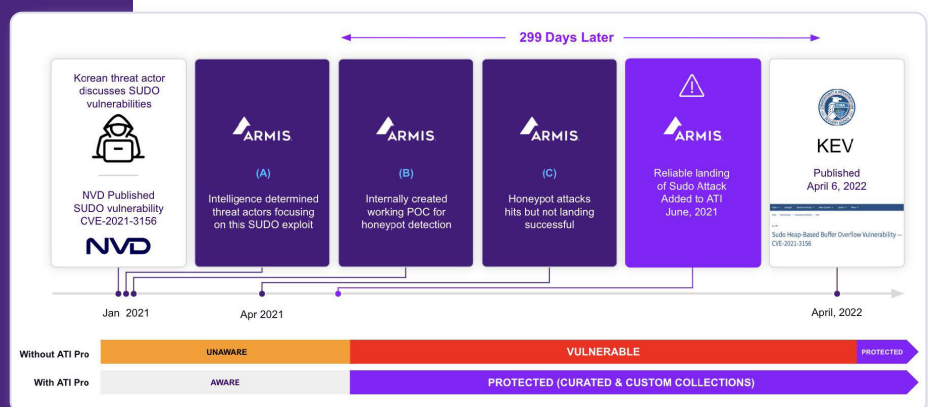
299 Days Later

Korean threat actor discusses SUDO vulnerabilities

NVD Published SUDO vulnerability CVE-2021-3156

NVD

ARMIS

(A)

Intelligence determined threat actors focusing on this SUDO exploit

ARMIS

(B)

Internally created working POC for honeypot detection

ARMIS

(C)

Honeypot attacks hits but not landing successful

ARMIS

Reliable landing of Sudo Attack Added to ATI June, 2021

KEV

Published April 6, 2022

Sudo Heap-Based Buffer Overflow Vulnerability — CVE-2021-3156

Jan 2021

Apr 2021

April, 2022

Without ATI Pro

UNAWARE

VULNERABLE

PROTECTED

With ATI Pro

AWARE

PROTECTED (CURATED & CUSTOM COLLECTIONS)